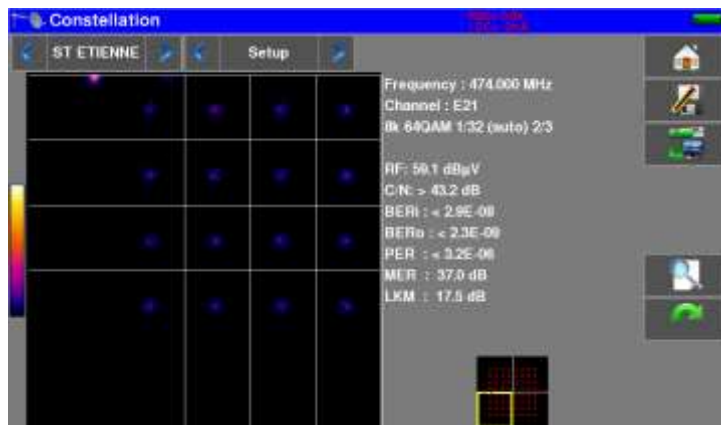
Constellation

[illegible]

ST ETIENNE

Setup

Frequency : 474.000 MHz
Channel : E21
8k 64QAM 1/32 (auto) 2/3

RF: 59.1 dBµV
C/N: > 43.2 dB
BERi : < 2.9E-08
BERo : < 2.3E-08
PER : < 3.2E-06
MER : 37.0 dB
LKM : 17.5 dB